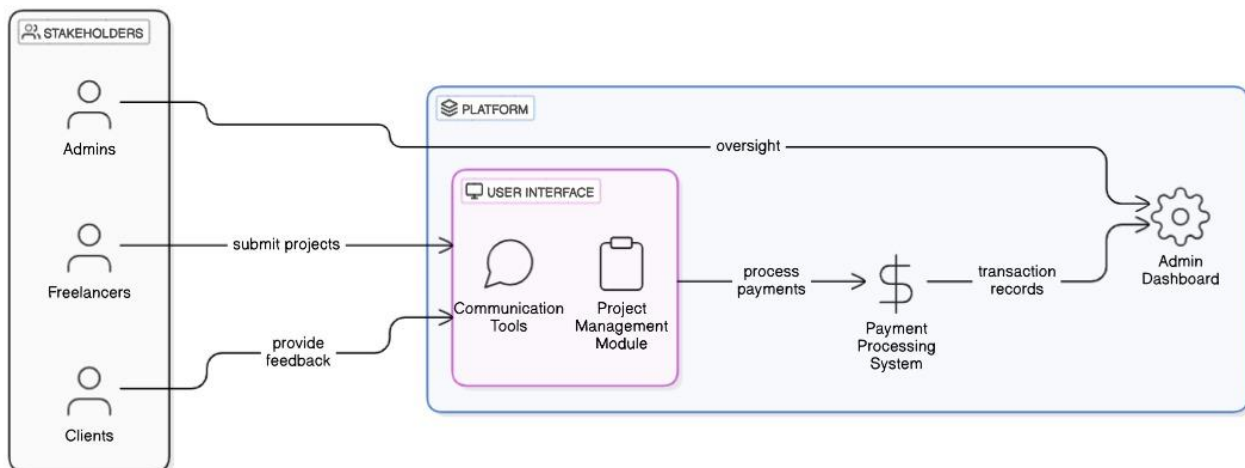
STAKEHOLDERS

Admins

Freelancers

Clients

PLATFORM

oversight

USER INTERFACE

submit projects

provide feedback

Communication Tools

Project Management Module

process payments

$

Payment Processing System

transaction records

Admin Dashboard